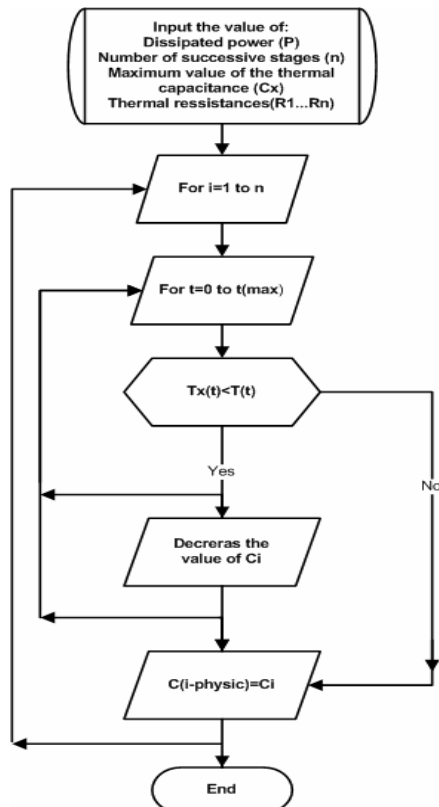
Input the value of:
Dissipated power (P)
Number of successive stages (n)
Maximum value of the thermal capacitance (Cx)
Thermal ressistances(R1...Rn)

For i=1 to n

For t=0 to t(max)

Tx(t)<T(t)

Yes

No

Decreras the value of Ci

C(i-physic)=Ci

End